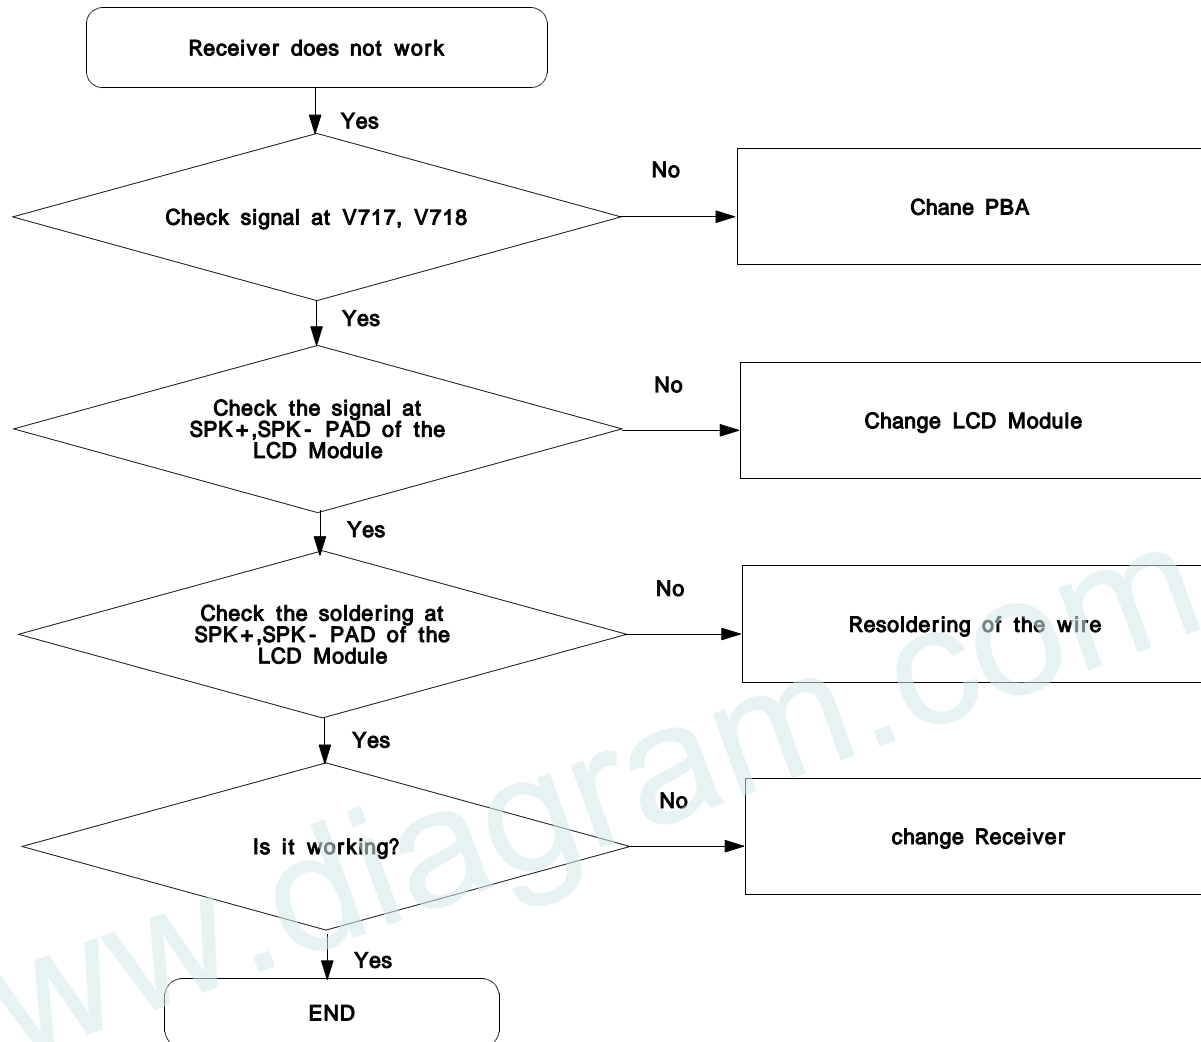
Receiver does not work

Yes

Check signal at V717, V718

No

Chane PBA

Yes

Check the signal at SPK+,SPK- PAD of the LCD Module

No

Change LCD Module

Yes

Check the soldering at SPK+,SPK- PAD of the LCD Module

No

Resoldering of the wire

Yes

Is it working?

No

change Receiver

Yes

END

www.diagram.com